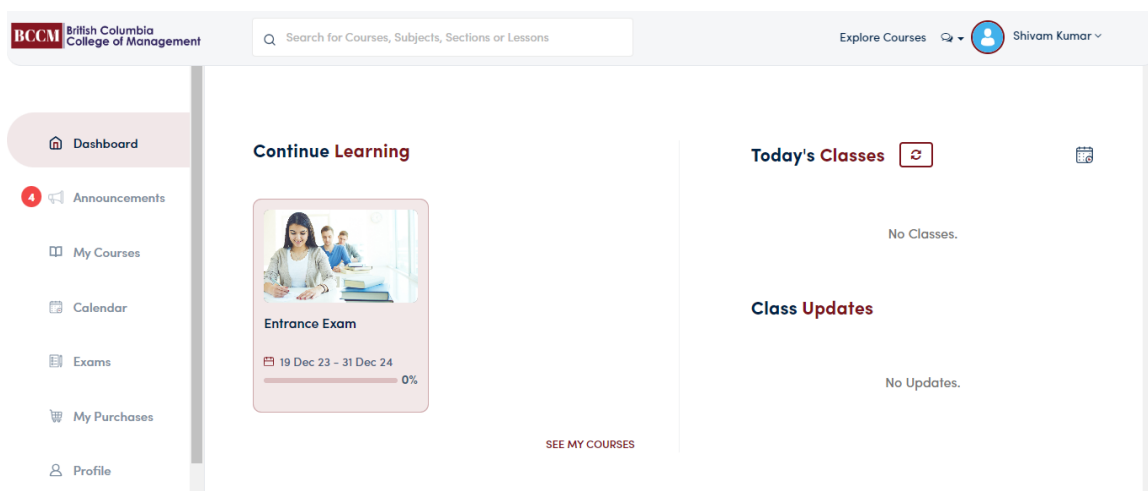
BCCM British Columbia College of Management

Search for Courses, Subjects, Sections or Lessons

Explore Courses

Shivam Kumar

Dashboard

4 Announcements

My Courses

Calendar

Exams

My Purchases

Profile

Continue Learning

Entrance Exam

19 Dec 23 - 31 Dec 24

0%

SEE MY COURSES

Today's Classes

No Classes.

Class Updates

No Updates.